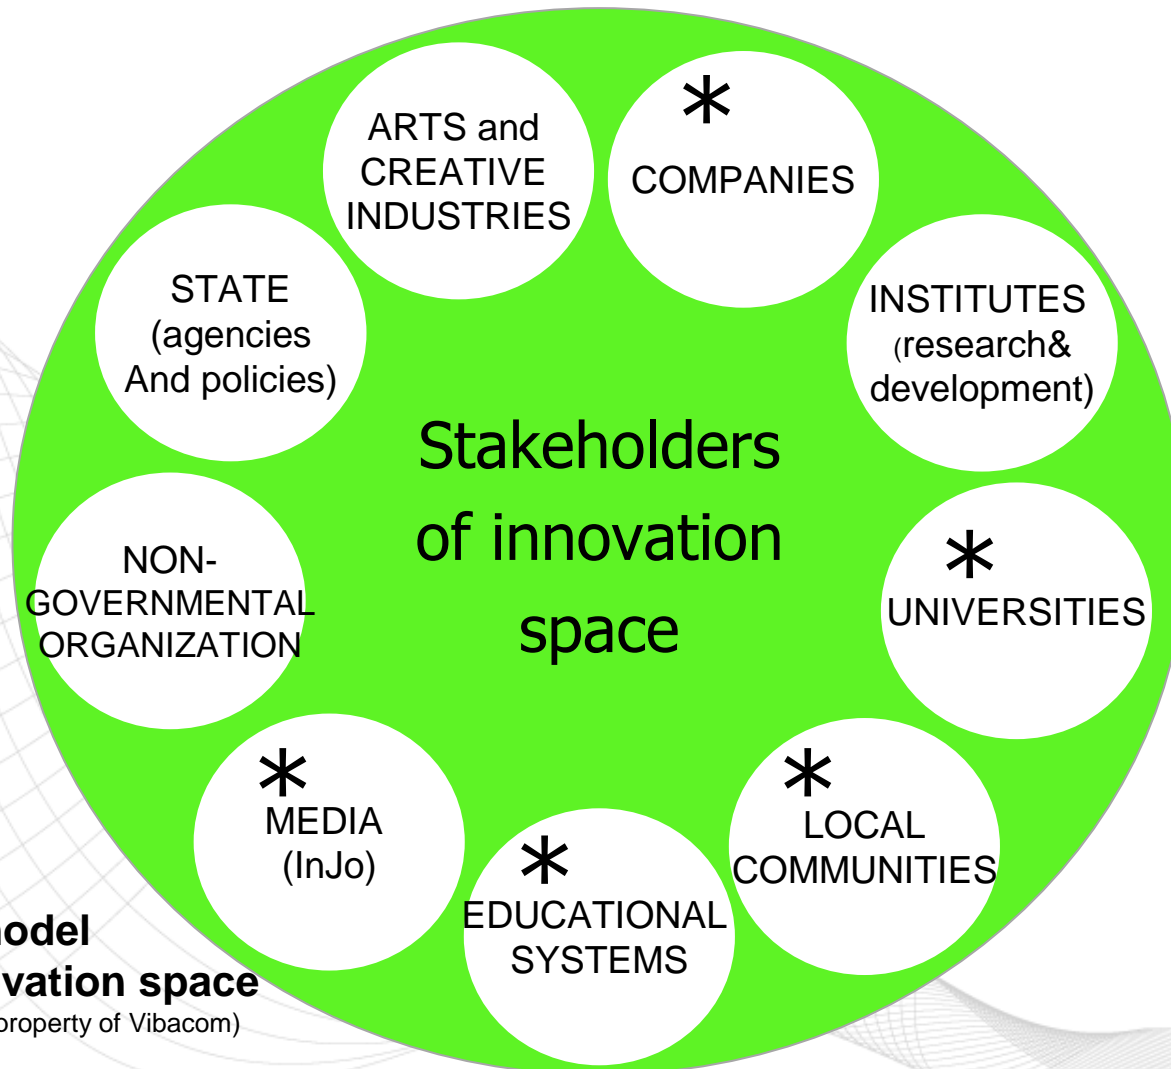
ARTS and CREATIVE INDUSTRIES

*
COMPANIES

STATE (agencies And policies)

INSTITUTES (research& development)

Stakeholders of innovation space

NON-GOVERNMENTAL ORGANIZATION

*
UNIVERSITIES

*
MEDIA (InJo)

*
LOCAL COMMUNITIES

*
EDUCATIONAL SYSTEMS

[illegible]odel
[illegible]vation space
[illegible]property of Vibacom)